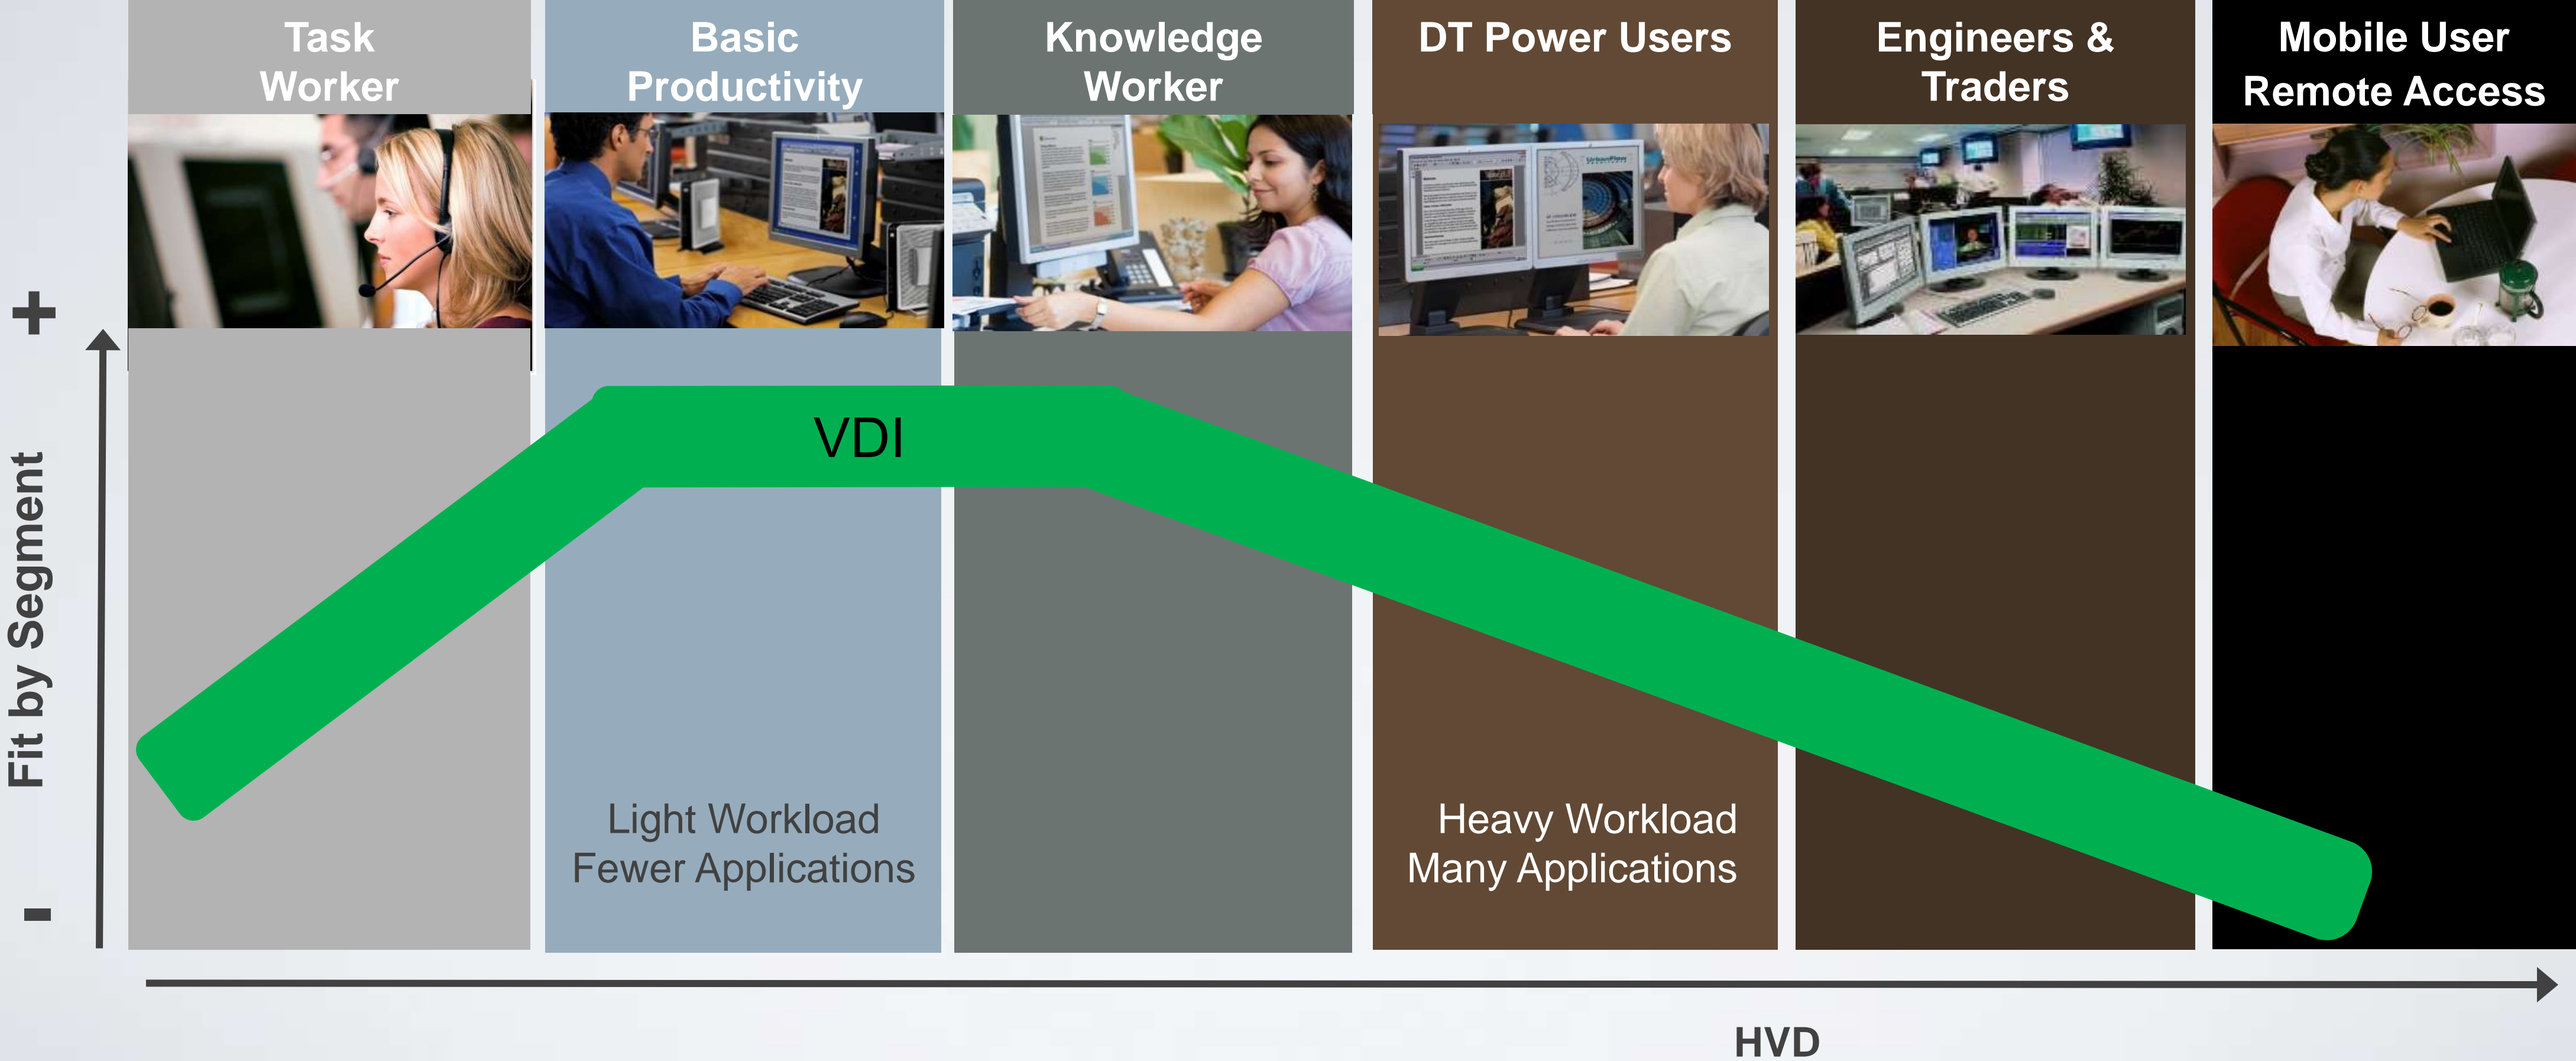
Task Worker

Basic Productivity

Knowledge Worker

DT Power Users

Engineers & Traders

Mobile User Remote Access

+

Fit by Segment

-

VDI

Light Workload
Fewer Applications

Heavy Workload
Many Applications

HVD